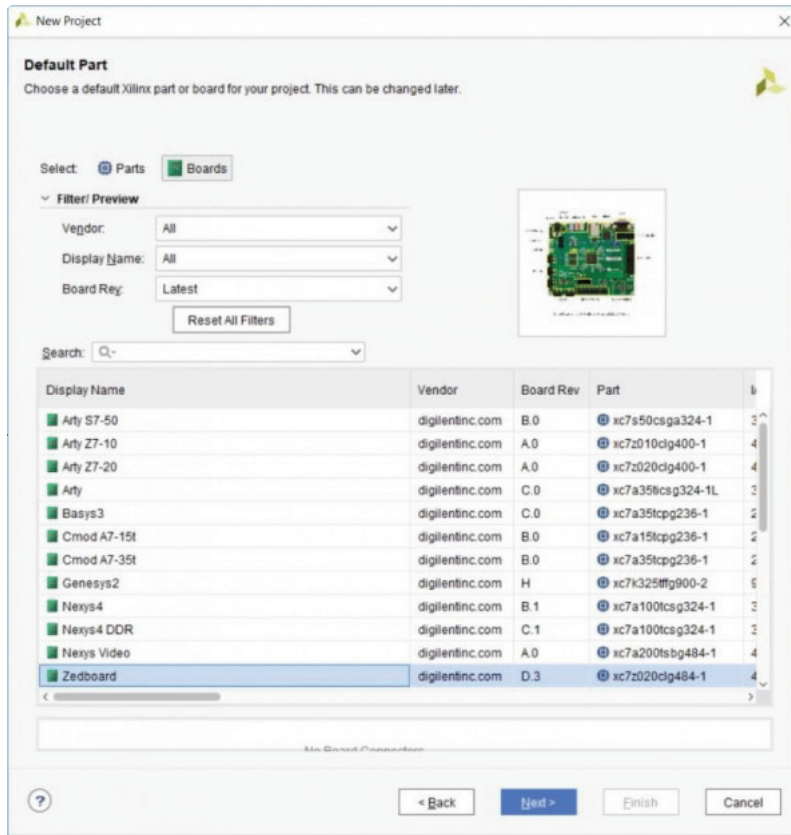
New Project

Default Part
Choose a default Xilinx part or board for your project. This can be changed later.

Select: Parts Boards

Filter/ Preview
Vendor: All
Display Name: All
Board Rev: Latest
Reset All Filters

Search: Q-

| Display Name | Vendor | Board Rev | Part | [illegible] |
|---|---|---|---|---|
| Arty S7-50 | digilentinc.com | B.0 | xc7s50csga324-1 | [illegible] |
| Arty Z7-10 | digilentinc.com | A.0 | xc7z010clg400-1 | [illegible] |
| Arty Z7-20 | digilentinc.com | A.0 | xc7z020clg400-1 | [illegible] |
| Arty | digilentinc.com | C.0 | xc7a35ticsg324-1L | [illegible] |
| Basys3 | digilentinc.com | C.0 | xc7a35tcpg236-1 | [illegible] |
| Cmod A7-15t | digilentinc.com | B.0 | xc7a15tcpg236-1 | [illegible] |
| Cmod A7-35t | digilentinc.com | B.0 | xc7a35tcpg236-1 | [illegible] |
| Genesys2 | digilentinc.com | H | xc7k325tffg900-2 | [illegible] |
| Nexys4 | digilentinc.com | B.1 | xc7a100tcsg324-1 | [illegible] |
| Nexys4 DDR | digilentinc.com | C.1 | xc7a100tcsg324-1 | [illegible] |
| Nexys Video | digilentinc.com | A.0 | xc7a200tsbg484-1 | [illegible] |
| Zedboard | digilentinc.com | D.3 | xc7z020clg484-1 | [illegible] |

No Board Connectors

< Back Next > Finish Cancel